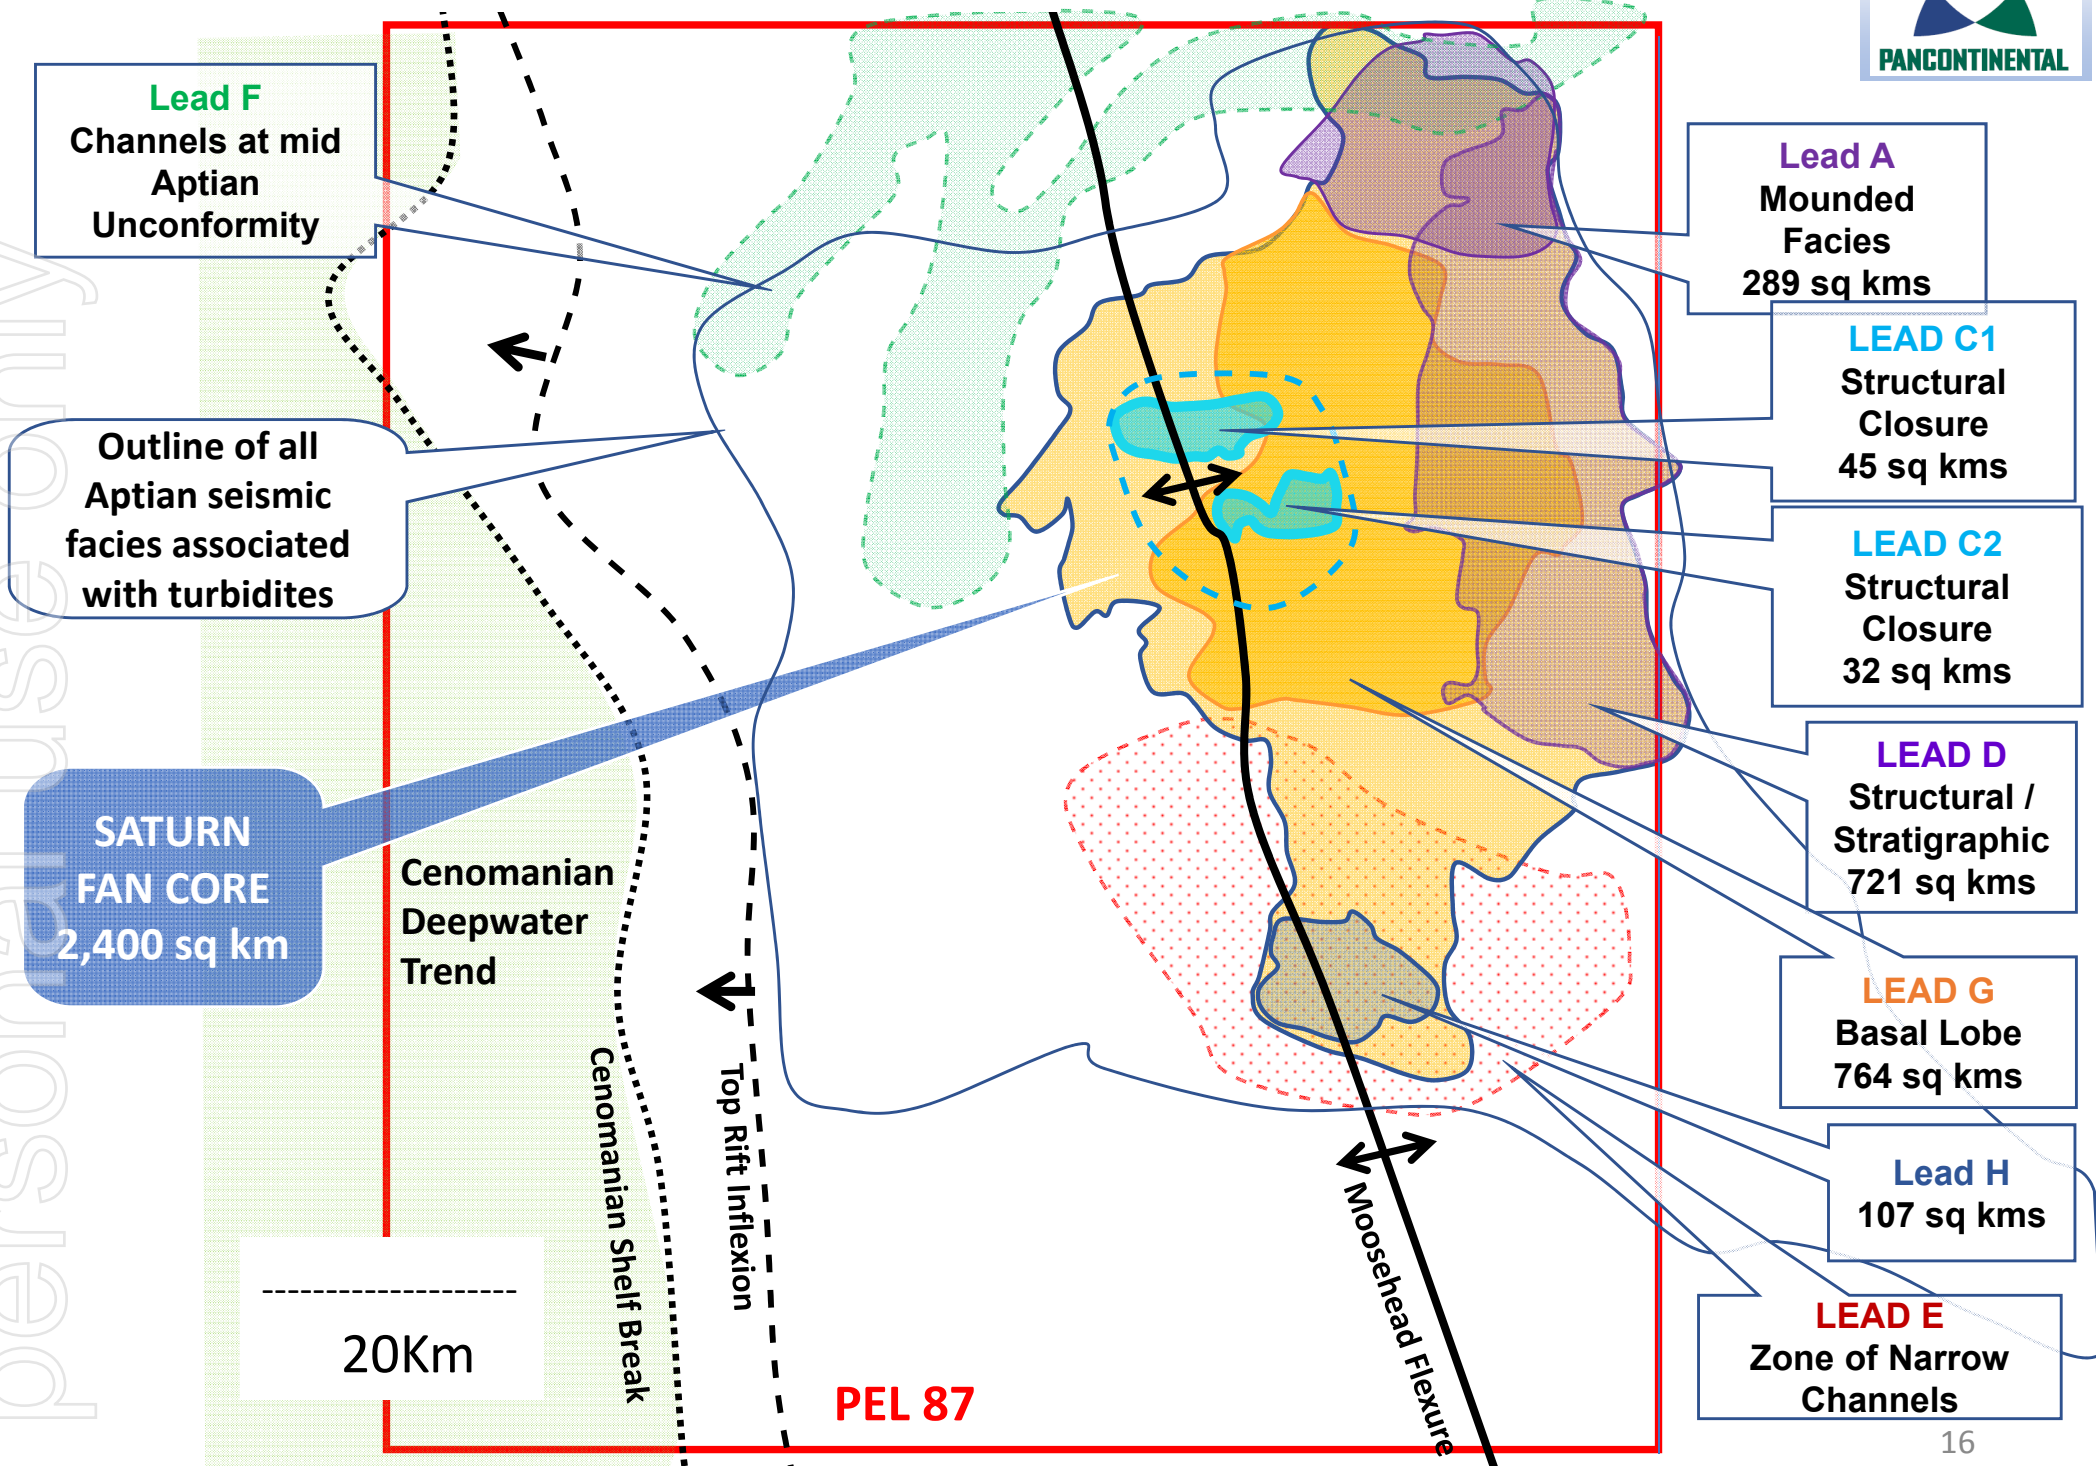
PANCONTINENTAL

Lead F
Channels at mid Aptian Unconformity

Outline of all Aptian seismic facies associated with turbidites

SATURN FAN CORE
2,400 sq km

Cenomanian Deepwater Trend

20Km

Cenomanian Shelf Break

Top Rift Inflexion

Moosehead Flexure

PEL 87

Lead A
Mounded Facies
289 sq kms

LEAD C1
Structural Closure
45 sq kms

LEAD C2
Structural Closure
32 sq kms

LEAD D
Structural / Stratigraphic
721 sq kms

LEAD G
Basal Lobe
764 sq kms

Lead H
107 sq kms

LEAD E
Zone of Narrow Channels

16

personal use only